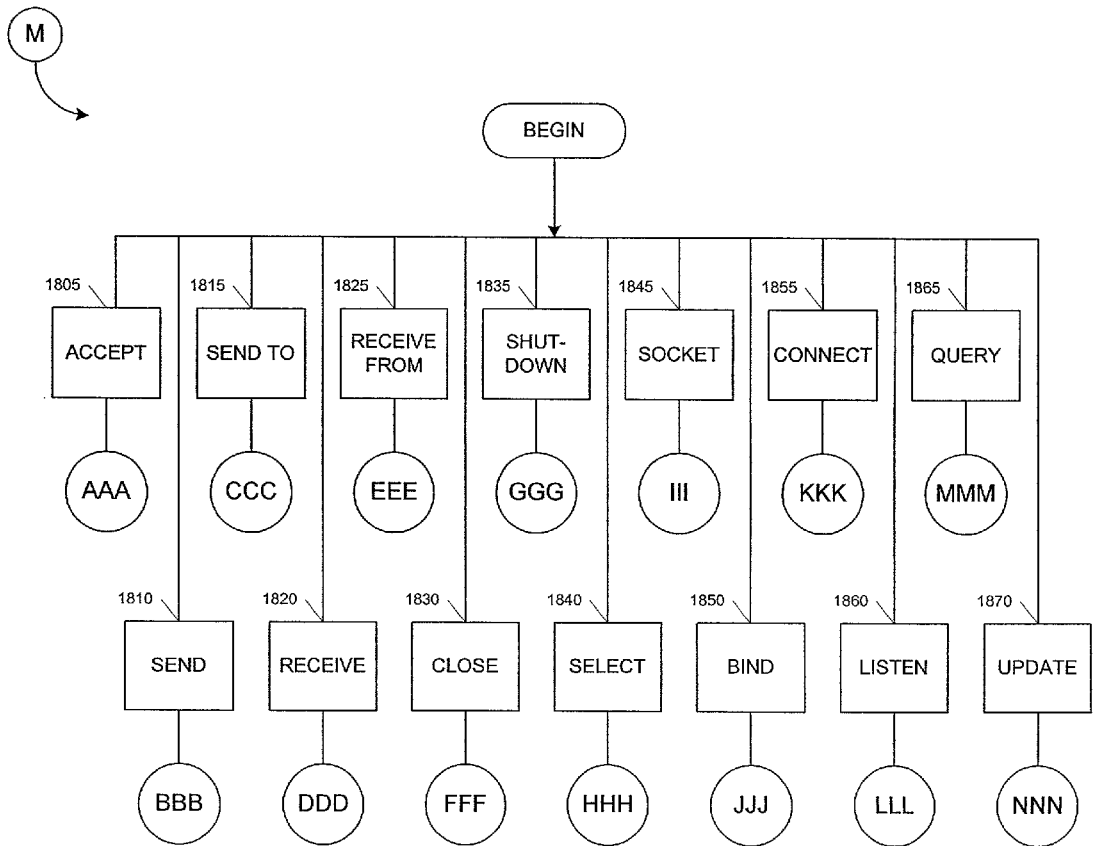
M

BEGIN

1805
ACCEPT
AAA

1815
SEND TO
CCC

1825
RECEIVE FROM
EEE

1835
SHUT-DOWN
GGG

1845
SOCKET
III

1855
CONNECT
KKK

1865
QUERY
MMM

1810
SEND
BBB

1820
RECEIVE
DDD

1830
CLOSE
FFF

1840
SELECT
HHH

1850
BIND
JJJ

1860
LISTEN
LLL

1870
UPDATE
NNN